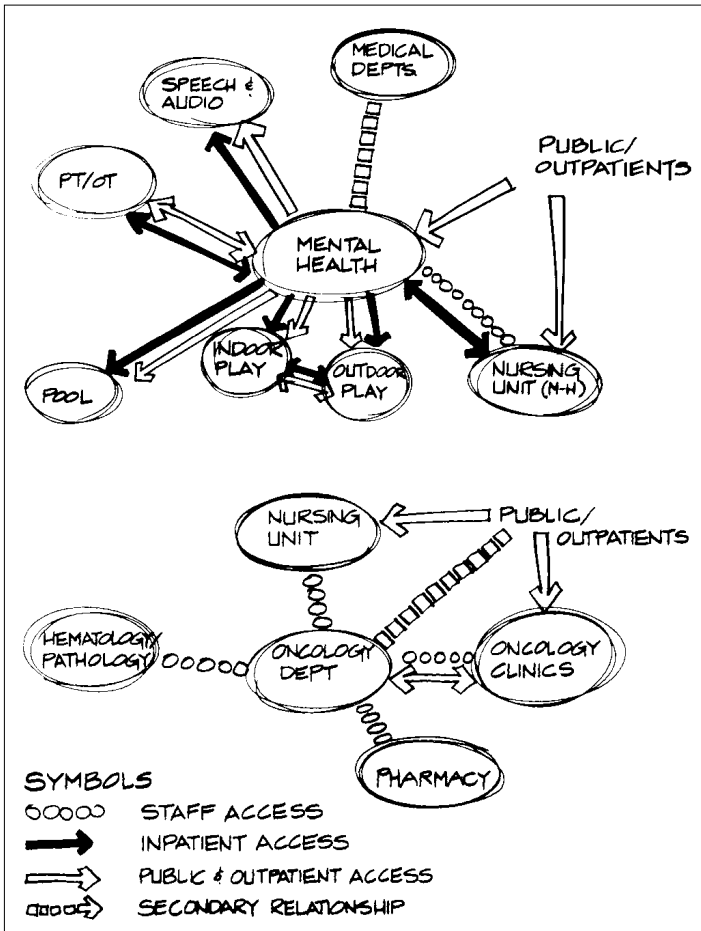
MEDICAL DEPTS.

SPEECH & AUDIO

PT/OT

PUBLIC/ OUTPATIENTS

MENTAL HEALTH

INDOOR PLAY

OUTDOOR PLAY

NURSING UNIT (M-H)

POOL

NURSING UNIT

PUBLIC/ OUTPATIENTS

HEMATOLOGY PATHOLOGY

ONCOLOGY DEPT

ONCOLOGY CLINICS

PHARMACY

SYMBOLS
STAFF ACCESS
INPATIENT ACCESS
PUBLIC & OUTPATIENT ACCESS
SECONDARY RELATIONSHIP